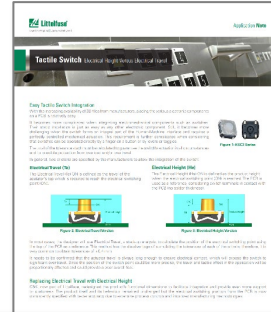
Littelfuse

Application Note

Tactile Switch Electrical Height Versus Electrical Travel

Easy Tactile Switch Integration

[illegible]

Figure 1: KSC Series

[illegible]

Electrical Travel (Te)

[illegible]

Electrical Height (He)

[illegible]

Figure 2: Electrical Travel Version

Figure 3: Electrical Height Version

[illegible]

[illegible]

Replacing Electrical Travel with Electrical Height

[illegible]